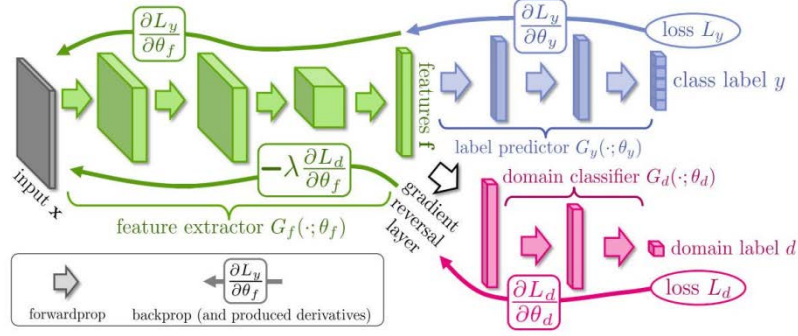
$\frac{\partial L_y}{\partial \theta_f}$

$\frac{\partial L_y}{\partial \theta_y}$

loss $L_y$

features $\mathbf{f}$

class label $y$

label predictor $G_y(\cdot;\theta_y)$

input $\mathbf{x}$

$-\lambda \frac{\partial L_d}{\partial \theta_f}$

gradient reversal layer

domain classifier $G_d(\cdot;\theta_d)$

feature extractor $G_f(\cdot;\theta_f)$

domain label $d$

$\frac{\partial L_y}{\partial \theta_f}$

forwardprop

backprop (and produced derivatives)

$\frac{\partial L_d}{\partial \theta_d}$

loss $L_d$